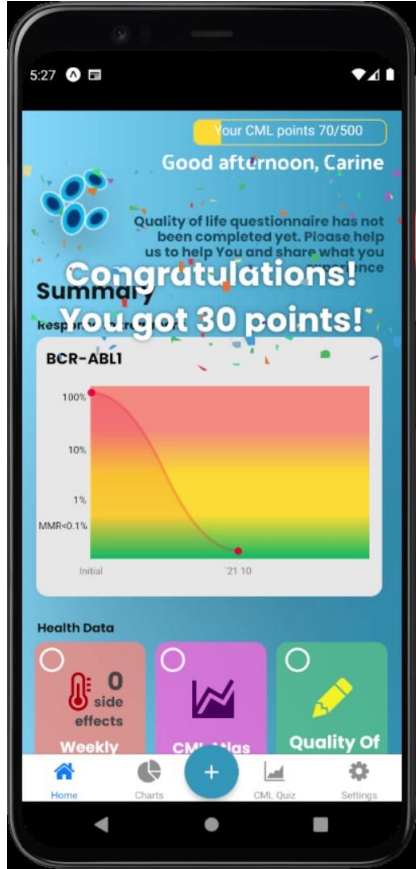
5:27

Your CML points 70/500

Good afternoon, Carine

Quality of life questionnaire has not been completed yet. Please help us to help You and share what you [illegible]nce

Congratulations!
You got 30 points!

Summary
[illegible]

BCR-ABL1

100%
10%
1%
MMR<0.1%
Initial
'21 10

Health Data

0 side effects
Weekly

CML Atlas

Quality Of

Home
Charts
+
CML Quiz
Settings